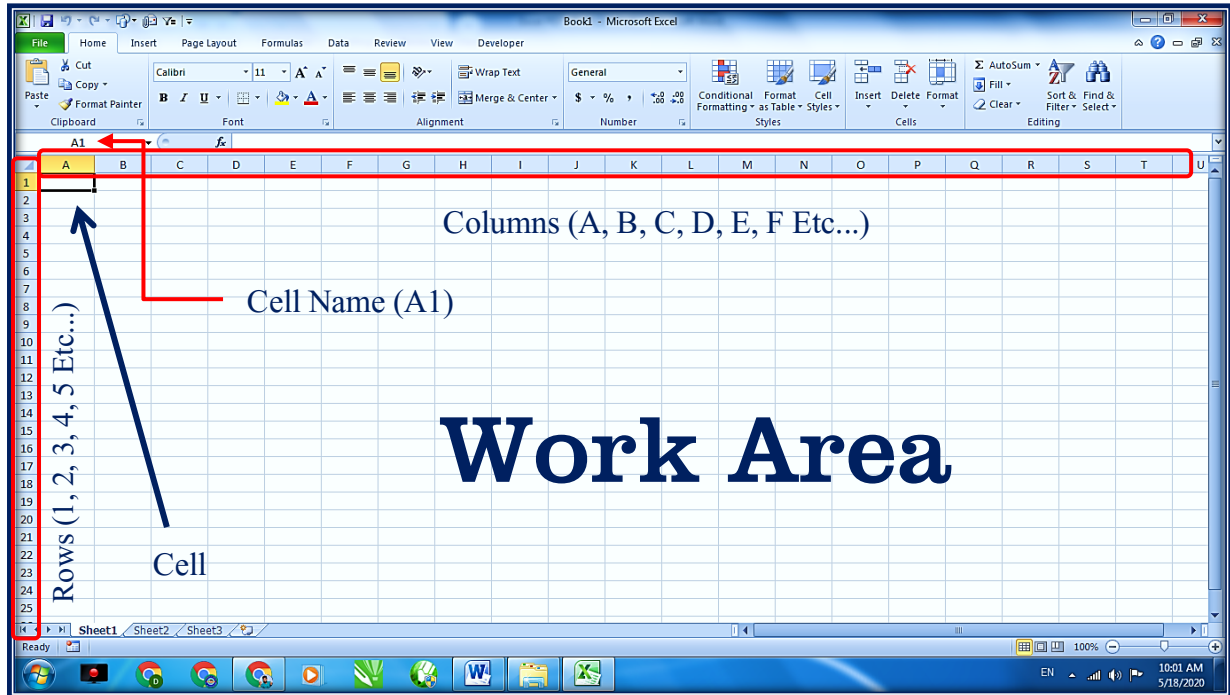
Book1 - Microsoft Excel

File Home Insert Page Layout Formulas Data Review View Developer

Paste
Cut
Copy
Format Painter
Clipboard

Calibri 11
B I U
Font

Wrap Text
Merge & Center
Alignment

General
$ % ,
Number

Conditional Formatting
Format as Table
Cell Styles
Styles

Insert Delete Format
Cells

AutoSum
Fill
Clear
Sort & Filter
Find & Select
Editing

A1
$f_x$

| | A | B | C | D | E | F | G | H | I | J | K | L | M | N | O | P | Q | R | S | T | U |
|---|---|---|---|---|---|---|---|---|---|---|---|---|---|---|---|---|---|---|---|---|---|

1 2 3 4 5 6 7 8 9 10 11 12 13 14 15 16 17 18 19 20 21 22 23 24 25

Columns (A, B, C, D, E, F Etc...)

Cell Name (A1)

Rows (1, 2, 3, 4, 5 Etc...)

Work Area

Cell

Sheet1 Sheet2 Sheet3

Ready

100%

EN

10:01 AM
5/18/2020